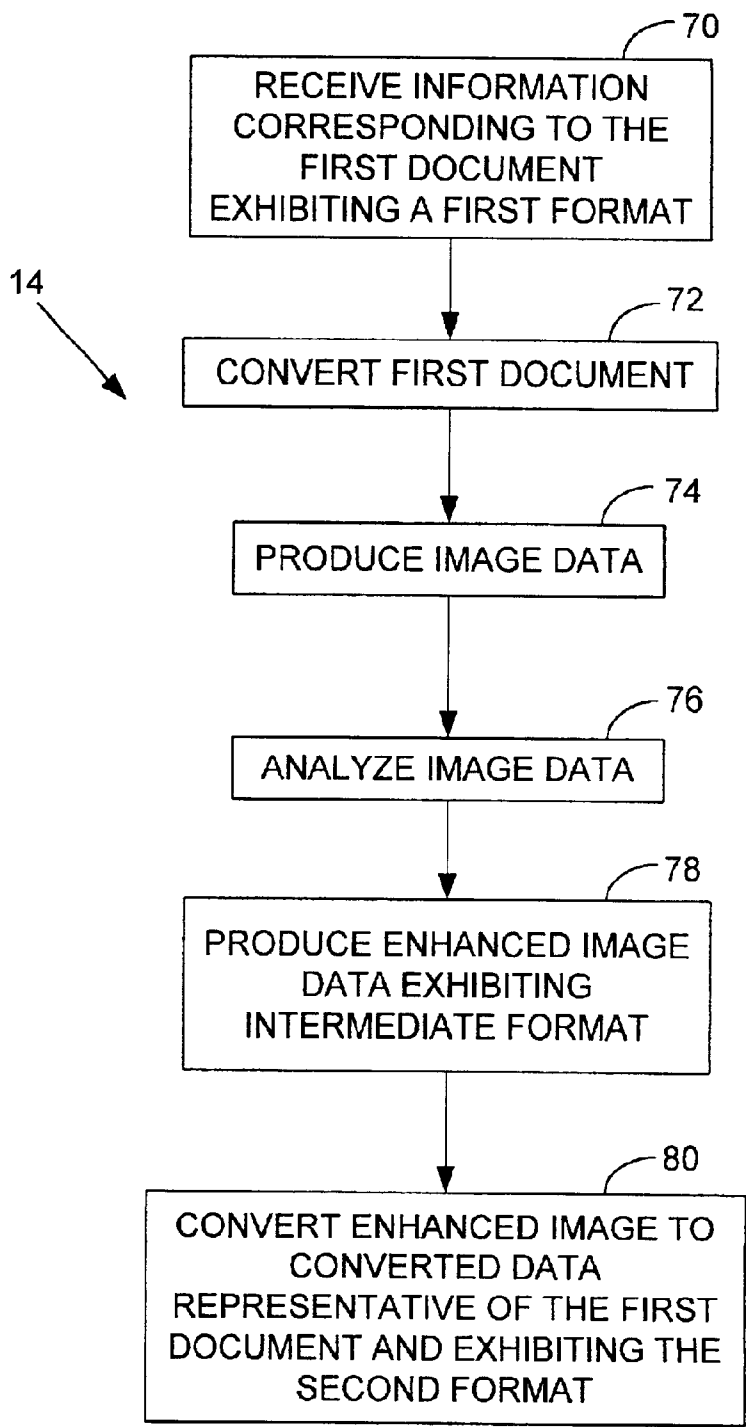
70
RECEIVE INFORMATION CORRESPONDING TO THE FIRST DOCUMENT EXHIBITING A FIRST FORMAT

14

72
CONVERT FIRST DOCUMENT

74
PRODUCE IMAGE DATA

76
ANALYZE IMAGE DATA

78
PRODUCE ENHANCED IMAGE DATA EXHIBITING INTERMEDIATE FORMAT

80
CONVERT ENHANCED IMAGE TO CONVERTED DATA REPRESENTATIVE OF THE FIRST DOCUMENT AND EXHIBITING THE SECOND FORMAT